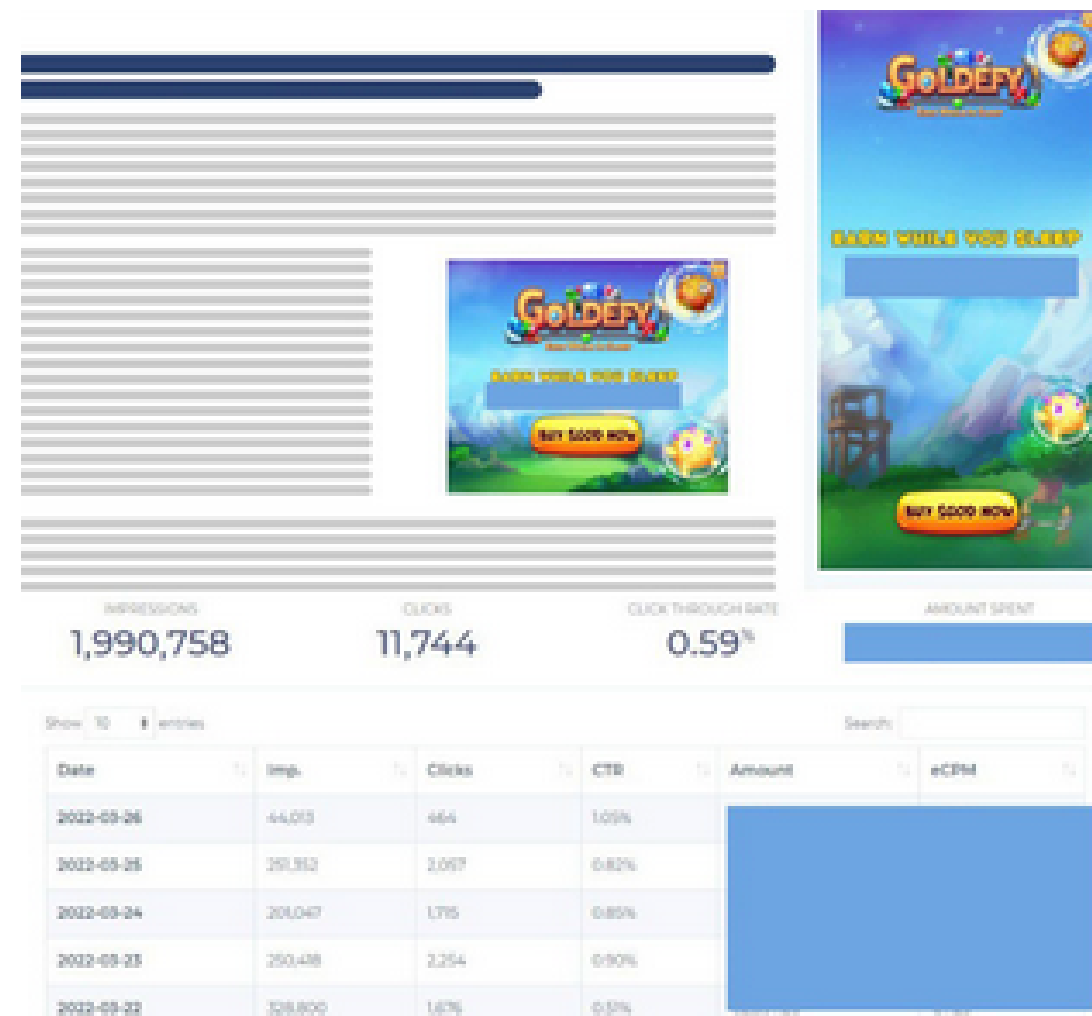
GOLDEFY

EARN WHILE YOU SLEEP

BUY $GOLD NOW

GOLDEFY

EARN WHILE YOU SLEEP

BUY $GOLD NOW

IMPRESSIONS
1,990,758

CLICKS
11,744

CLICK THROUGH RATE
0.59%

AMOUNT SPENT

Show 10 entries

Search:

| Date | Imp. | Clicks | CTR | Amount | eCPM |
|---|---|---|---|---|---|
| 2022-03-26 | 44,013 | 464 | 1.05% | | |
| 2022-03-25 | 251,352 | 2,057 | 0.82% | | |
| 2022-03-24 | 201,047 | 1,715 | 0.85% | | |
| 2022-03-23 | 250,418 | 2,254 | 0.90% | | |
| 2022-03-22 | 328,800 | 1,676 | 0.51% | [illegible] | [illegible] |